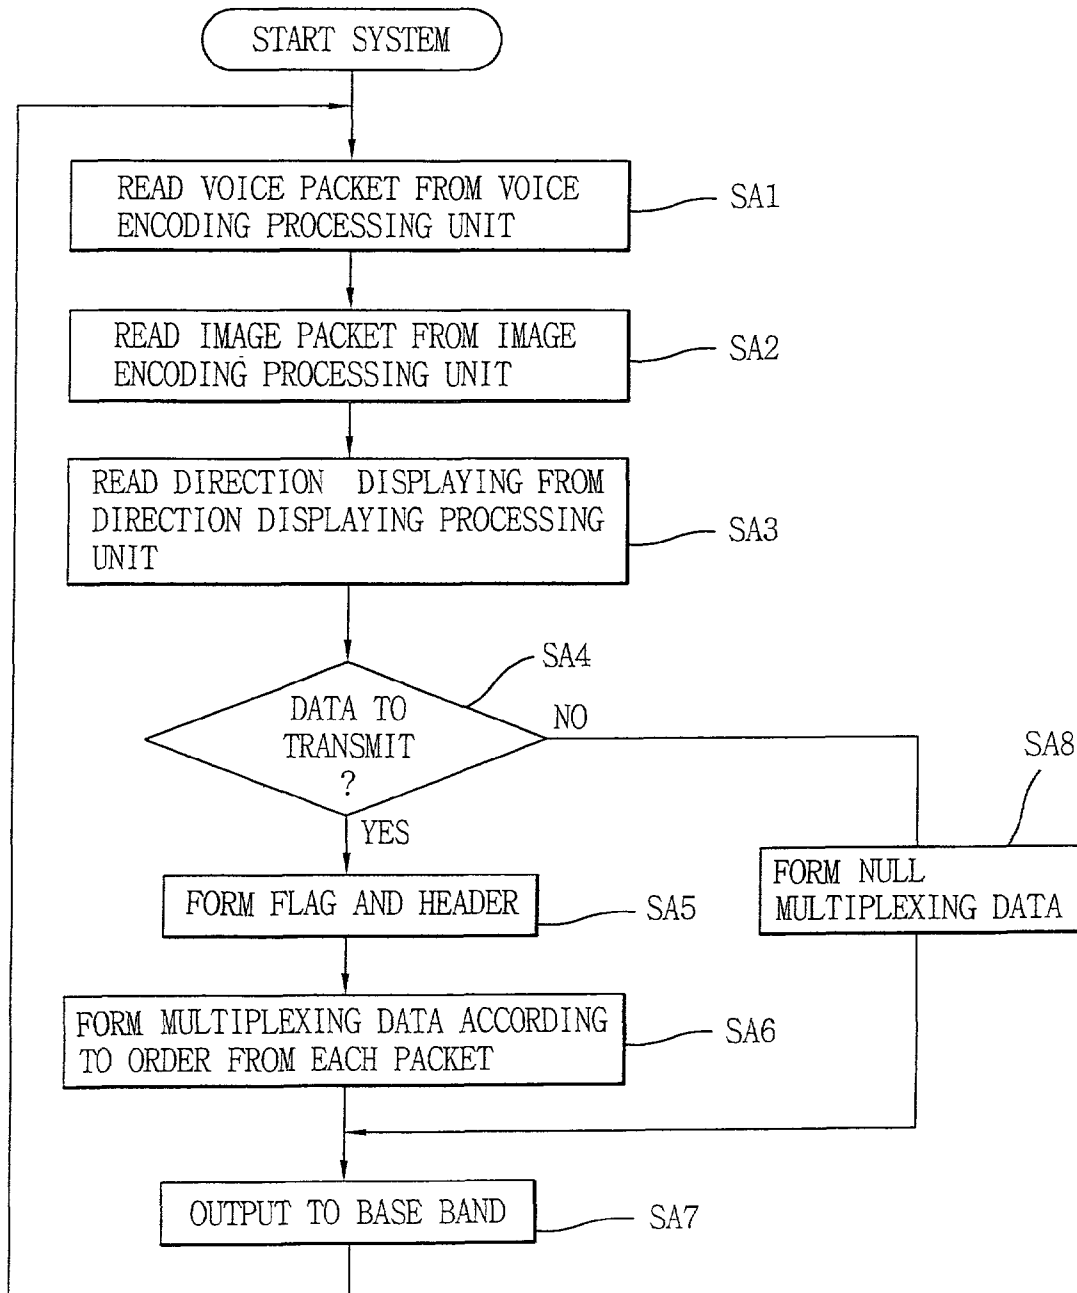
START SYSTEM

READ VOICE PACKET FROM VOICE ENCODING PROCESSING UNIT

SA1

READ IMAGE PACKET FROM IMAGE ENCODING PROCESSING UNIT

SA2

READ DIRECTION DISPLAYING FROM DIRECTION DISPLAYING PROCESSING UNIT

SA3

SA4

DATA TO TRANSMIT ?

NO

SA8

YES

FORM NULL MULTIPLEXING DATA

FORM FLAG AND HEADER

SA5

FORM MULTIPLEXING DATA ACCORDING TO ORDER FROM EACH PACKET

SA6

OUTPUT TO BASE BAND

SA7